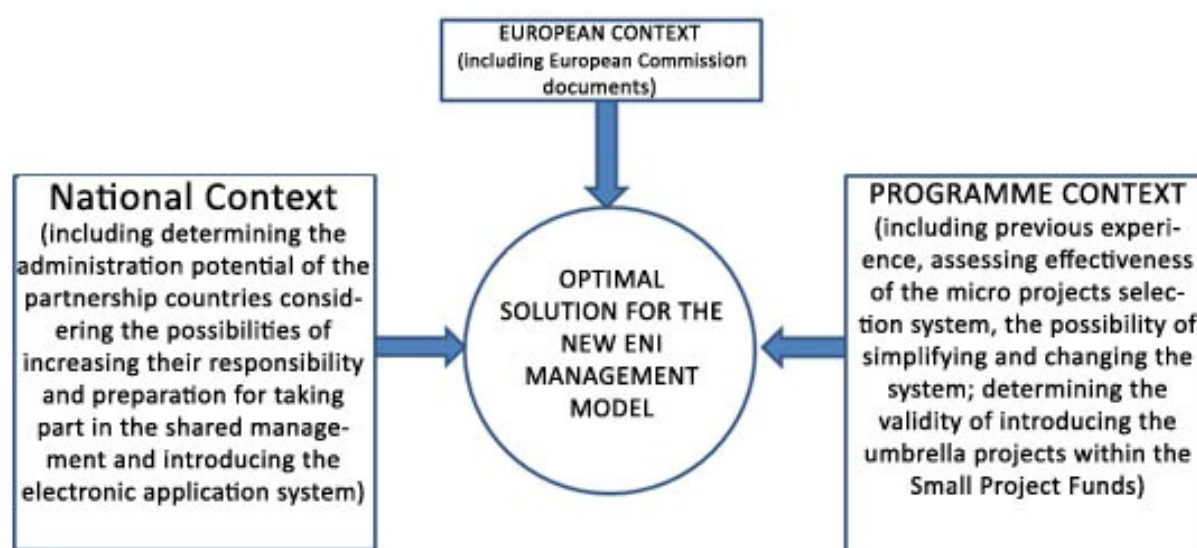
EUROPEAN CONTEXT (including European Commission documents)

National Context (including determining the administration potential of the partnership countries considering the possibilities of increasing their responsibility and preparation for taking part in the shared management and introducing the electronic application system)

OPTIMAL SOLUTION FOR THE NEW ENI MANAGEMENT MODEL

PROGRAMME CONTEXT (including previous experience, assessing effectiveness of the micro projects selection system, the possibility of simplifying and changing the system; determining the validity of introducing the umbrella projects within the Small Project Funds)